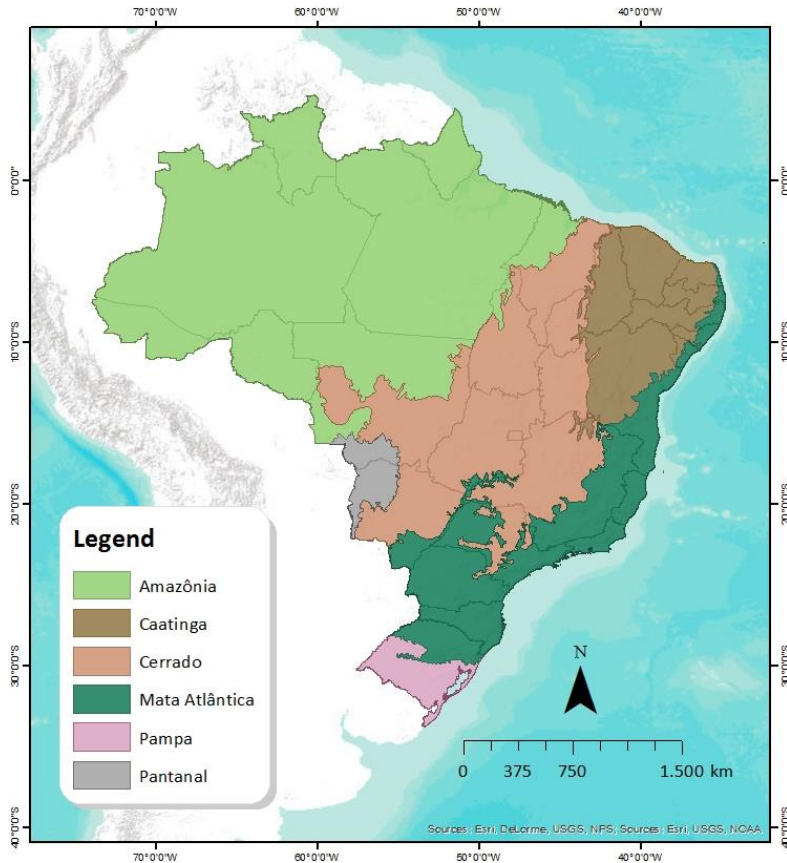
70°0'0"W 60°0'0"W 50°0'0"W 40°0'0"W

0°0'0" 10°0'0"S 20°0'0"S 30°0'0"S 40°0'0"S

0°0'0" 10°0'0"S 20°0'0"S 30°0'0"S 40°0'0"S

Legend

Amazônia

Caatinga

Cerrado

Mata Atlântica

Pampa

Pantanal

N

0 375 750 1.500 km

Sources: Esri, DeLorme, USGS, NPS, Sources: Esri, USGS, NOAA

70°0'0"W 60°0'0"W 50°0'0"W 40°0'0"W